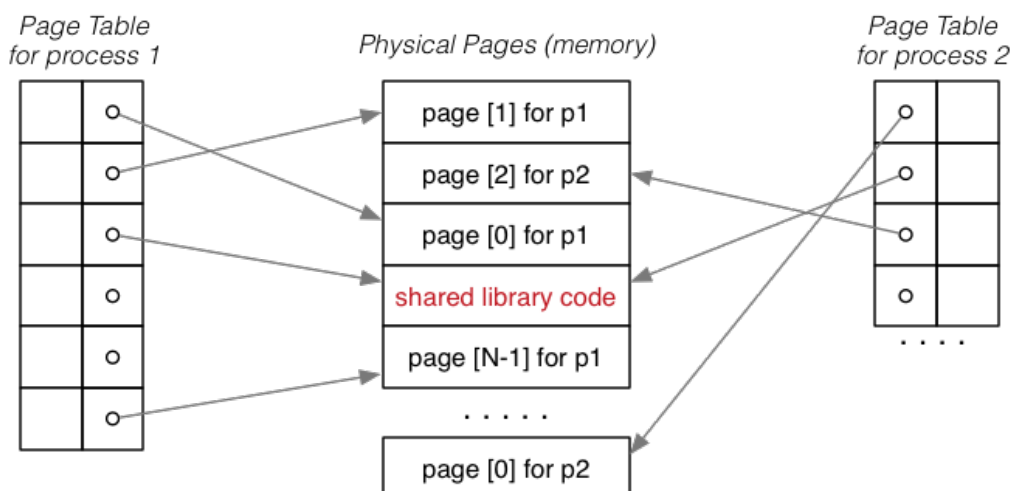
Page Table for process 1

Physical Pages (memory)

Page Table for process 2

page [1] for p1

page [2] for p2

page [0] for p1

shared library code

page [N-1] for p1

. . . . .

page [0] for p2

. . . .